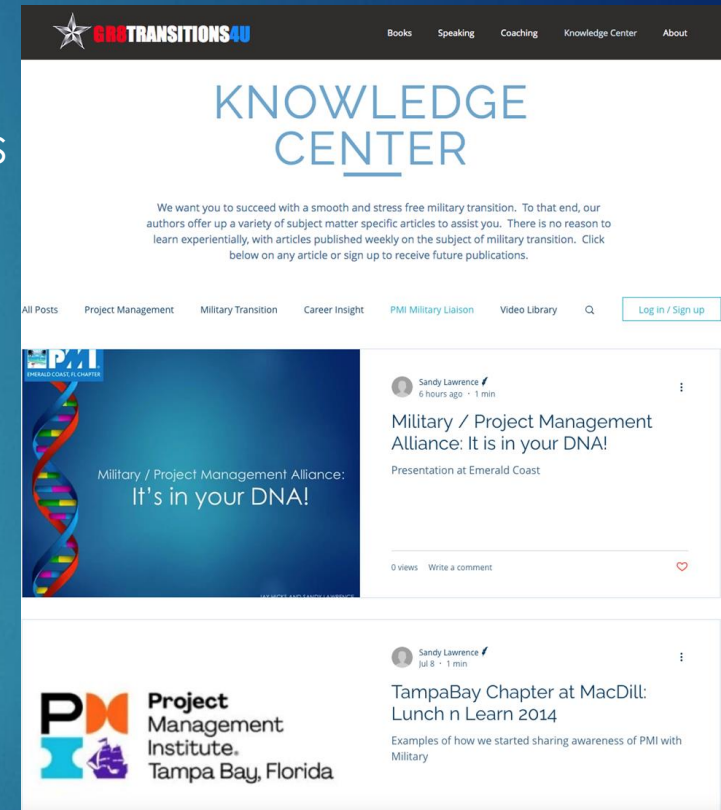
GR8TRANSITIONS4U

Books Speaking Coaching Knowledge Center About

KNOWLEDGE CENTER

We want you to succeed with a smooth and stress free military transition. To that end, our authors offer up a variety of subject matter specific articles to assist you. There is no reason to learn experientially, with articles published weekly on the subject of military transition. Click below on any article or sign up to receive future publications.

All Posts Project Management Military Transition Career Insight PMI Military Liaison Video Library Log in / Sign up

PMI
EMERALD COAST, FL CHAPTER

Military / Project Management Alliance:
It's in your DNA!

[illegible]

Sandy Lawrence
6 hours ago · 1 min

Military / Project Management Alliance: It is in your DNA!

Presentation at Emerald Coast

0 views Write a comment

Project Management Institute. Tampa Bay, Florida

Sandy Lawrence
Jul 8 · 1 min

TampaBay Chapter at MacDill: Lunch n Learn 2014

Examples of how we started sharing awareness of PMI with Military